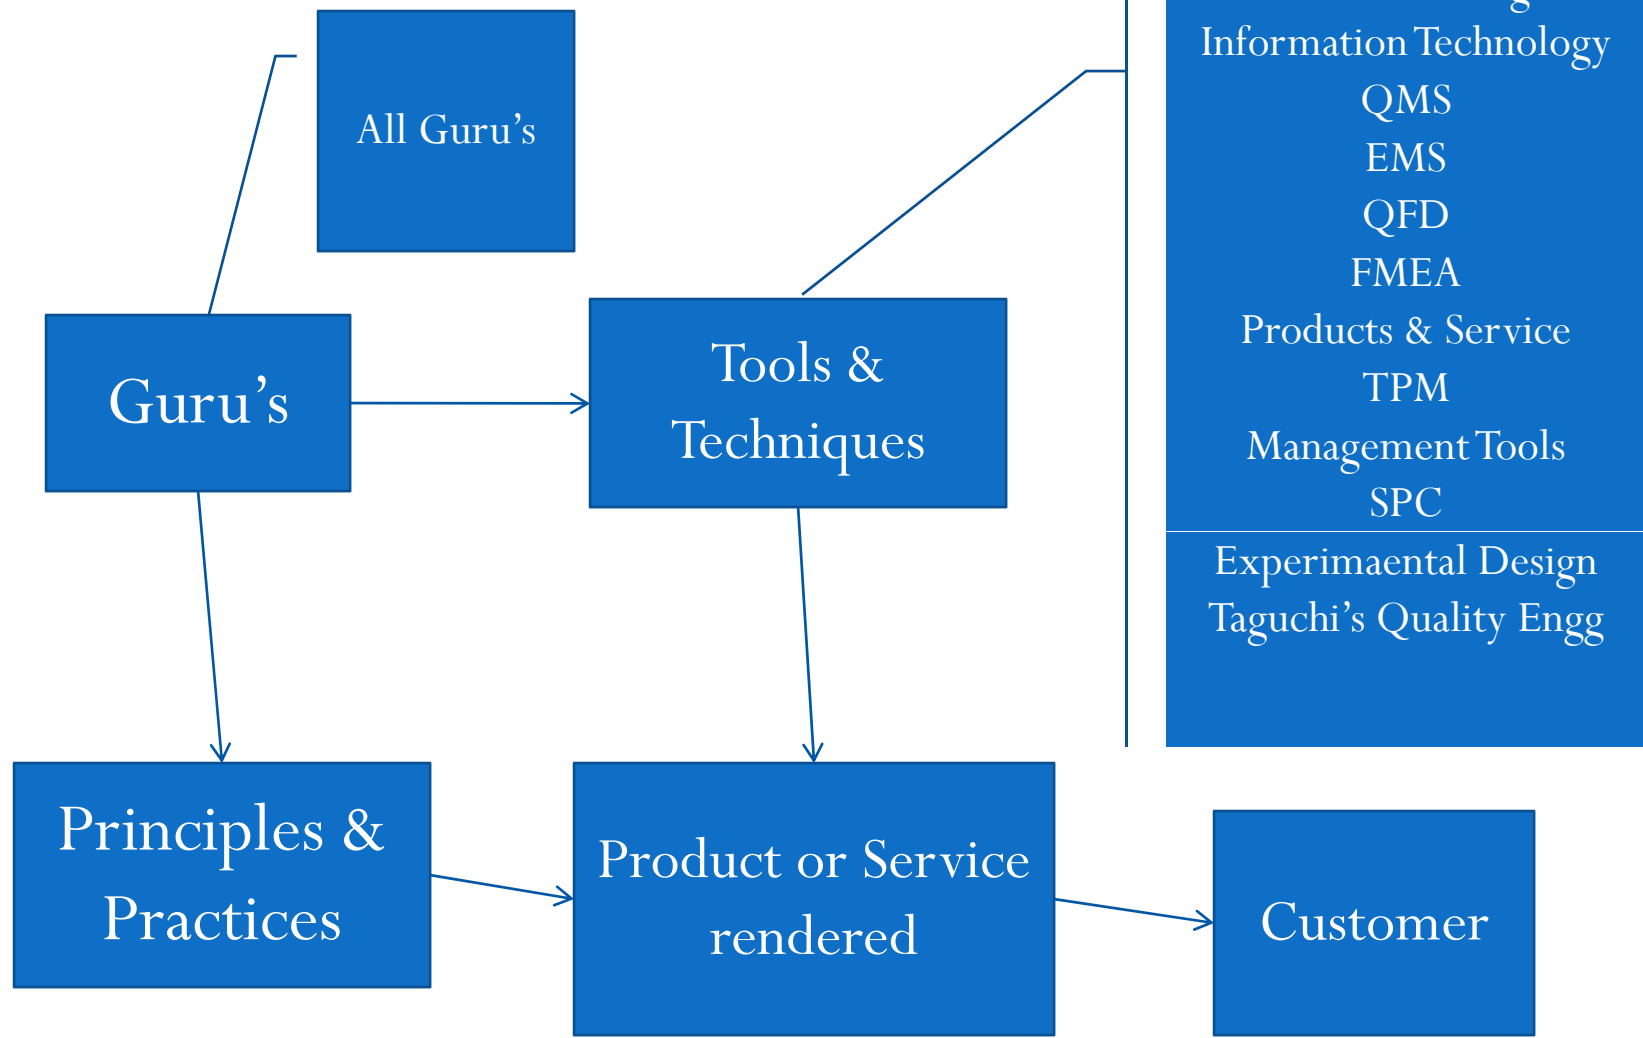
All Guru's

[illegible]
Information Technology
QMS
EMS
QFD
FMEA
Products & Service
TPM
Management Tools
SPC
Experimaental Design
Taguchi's Quality Engg

Guru's

Tools & Techniques

Principles & Practices

Product or Service rendered

Customer